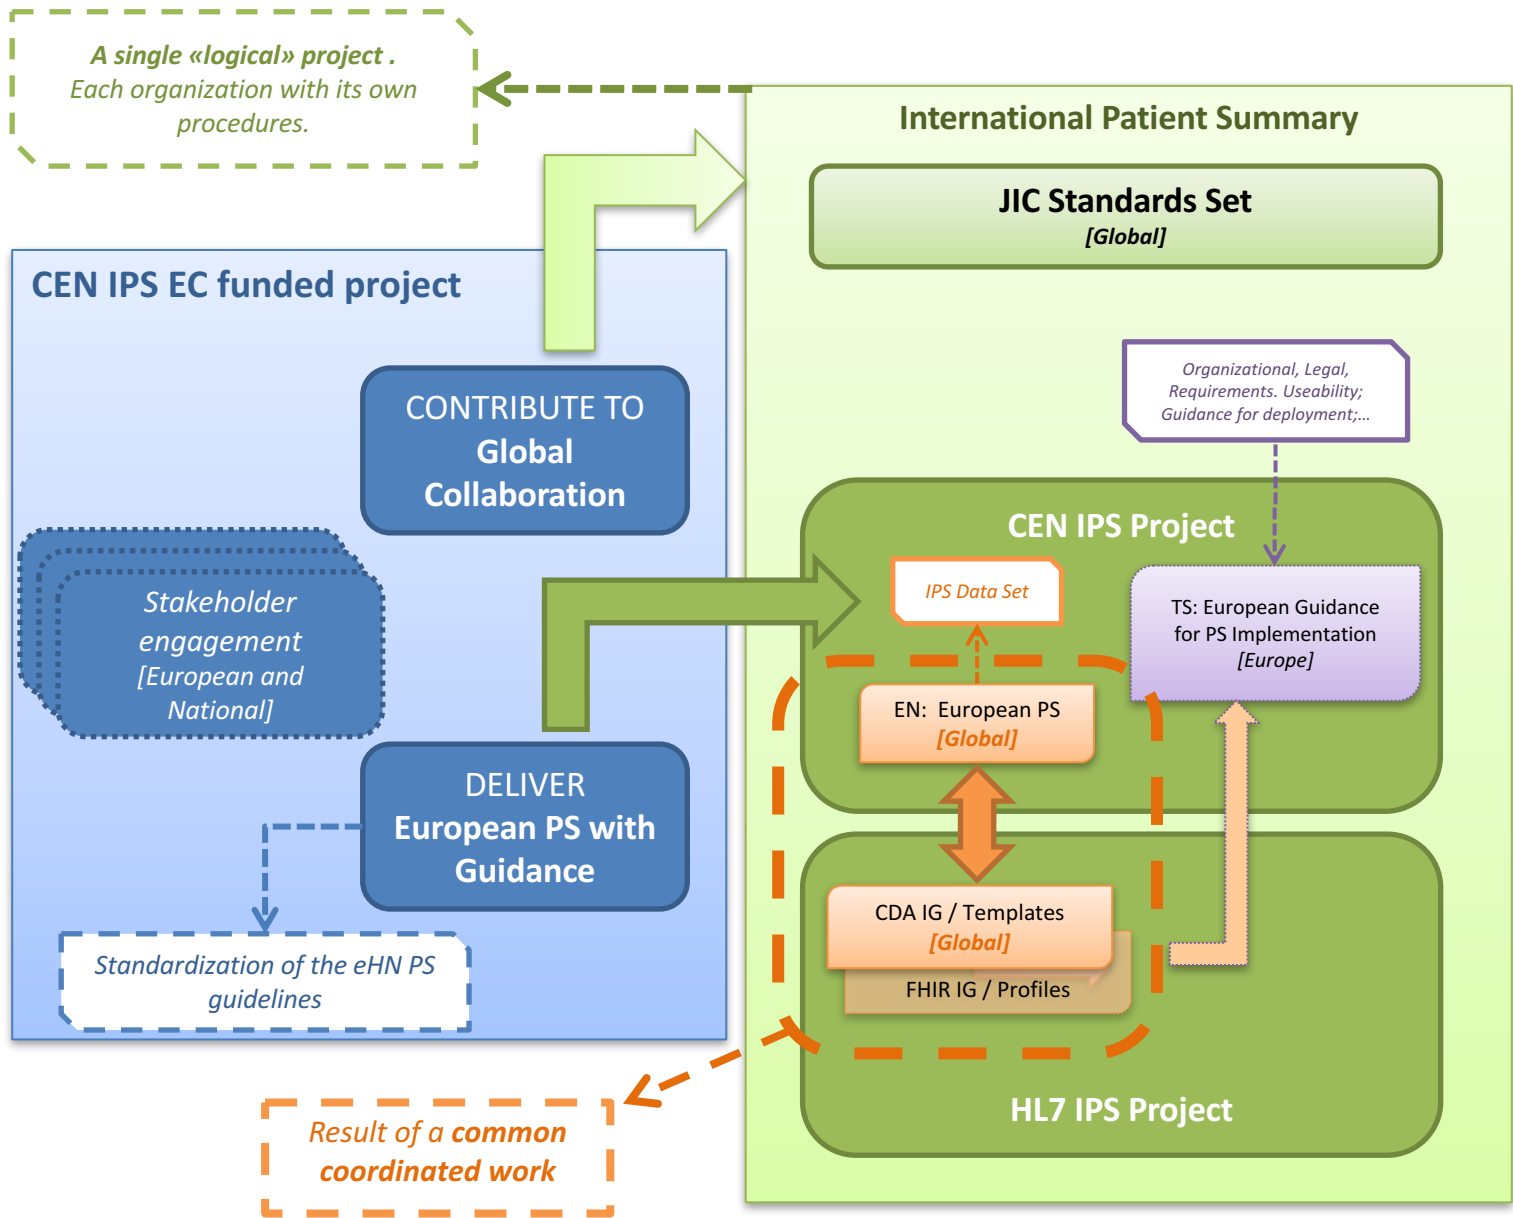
A single «logical» project .
Each organization with its own procedures.

International Patient Summary

JIC Standards Set
[Global]

CEN IPS EC funded project

CONTRIBUTE TO
Global Collaboration

Stakeholder engagement [European and National]

DELIVER
European PS with Guidance

Standardization of the eHN PS guidelines

Organizational, Legal, Requirements. Useability; Guidance for deployment;...

CEN IPS Project

IPS Data Set

TS: European Guidance for PS Implementation
[Europe]

EN: European PS
[Global]

CDA IG / Templates
[Global]

FHIR IG / Profiles

HL7 IPS Project

Result of a common coordinated work